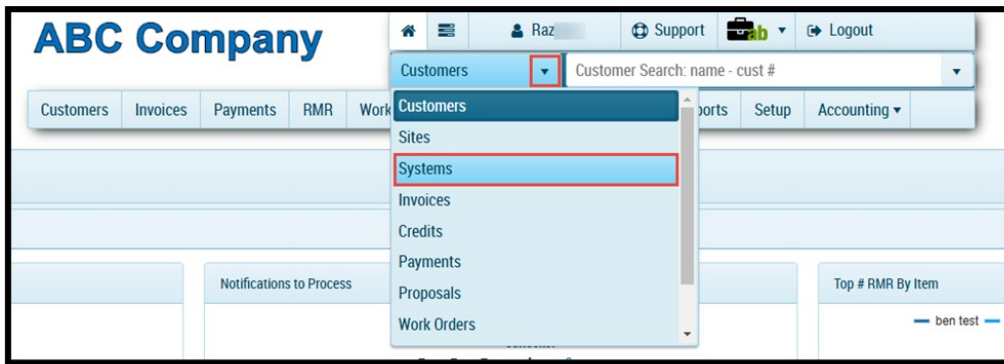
ABC Company

Raz

Support

ab

Logout

Customers

Customer Search: name - cust #

Customers | Invoices | Payments | RMR | Work

Customers
Sites
Systems
Invoices
Credits
Payments
Proposals
Work Orders

ports | Setup | Accounting

Notifications to Process

Top # RMR By Item

ben test